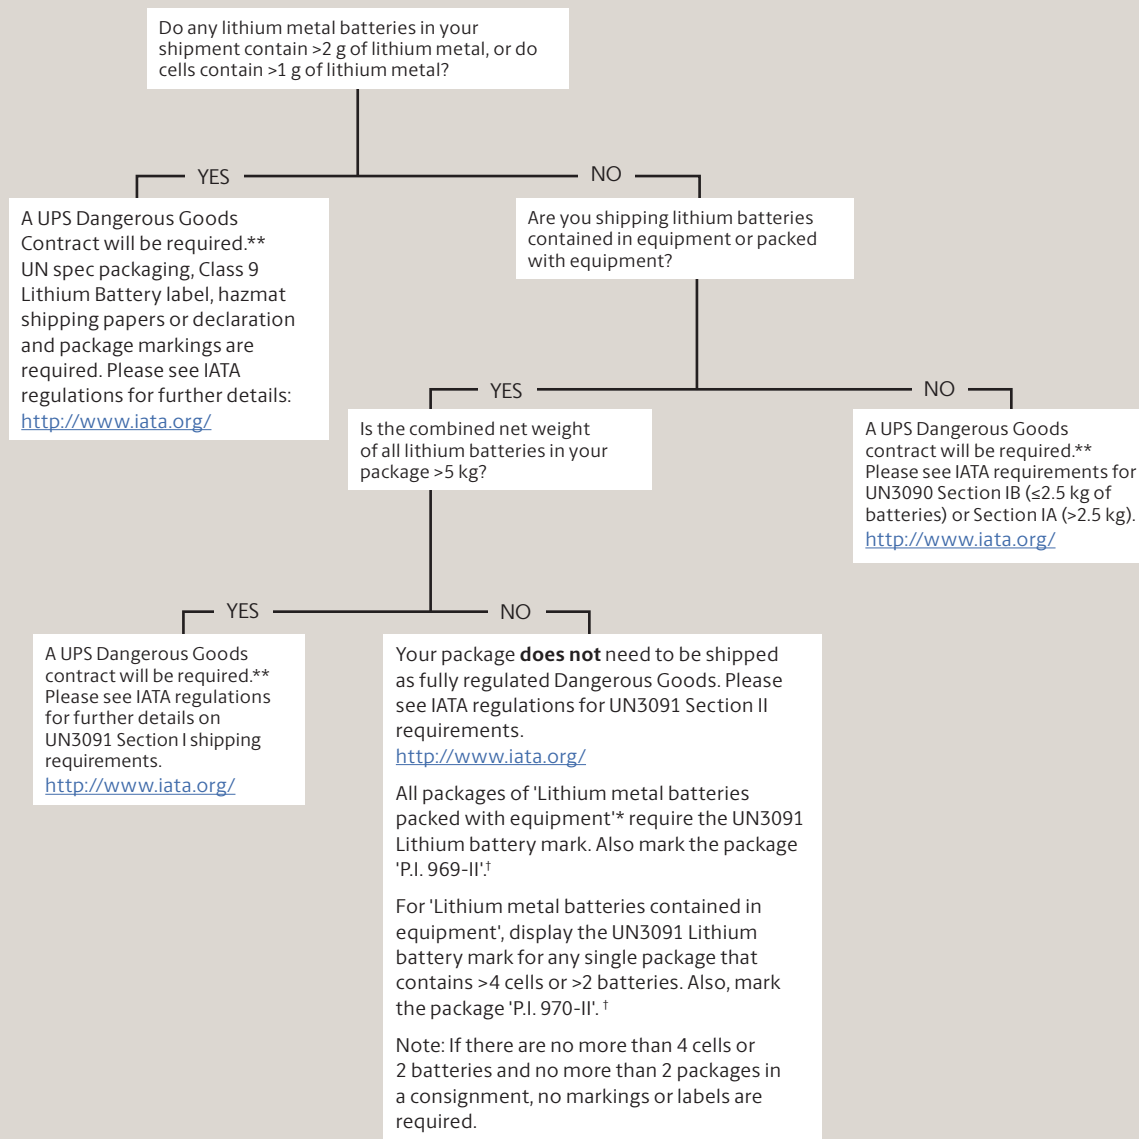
Do any lithium metal batteries in your shipment contain >2 g of lithium metal, or do cells contain >1 g of lithium metal?

YES

NO

A UPS Dangerous Goods Contract will be required.** UN spec packaging, Class 9 Lithium Battery label, hazmat shipping papers or declaration and package markings are required. Please see IATA regulations for further details: http://www.iata.org/

Are you shipping lithium batteries contained in equipment or packed with equipment?

YES

NO

Is the combined net weight of all lithium batteries in your package >5 kg?

A UPS Dangerous Goods contract will be required.** Please see IATA requirements for UN3090 Section IB (≤2.5 kg of batteries) or Section IA (>2.5 kg). http://www.iata.org/

YES

NO

A UPS Dangerous Goods contract will be required.** Please see IATA regulations for further details on UN3091 Section I shipping requirements. http://www.iata.org/

Your package **does not** need to be shipped as fully regulated Dangerous Goods. Please see IATA regulations for UN3091 Section II requirements. http://www.iata.org/

All packages of 'Lithium metal batteries packed with equipment'* require the UN3091 Lithium battery mark. Also mark the package 'P.I. 969-II'.†

For 'Lithium metal batteries contained in equipment', display the UN3091 Lithium battery mark for any single package that contains >4 cells or >2 batteries. Also, mark the package 'P.I. 970-II'. †

Note: If there are no more than 4 cells or 2 batteries and no more than 2 packages in a consignment, no markings or labels are required.